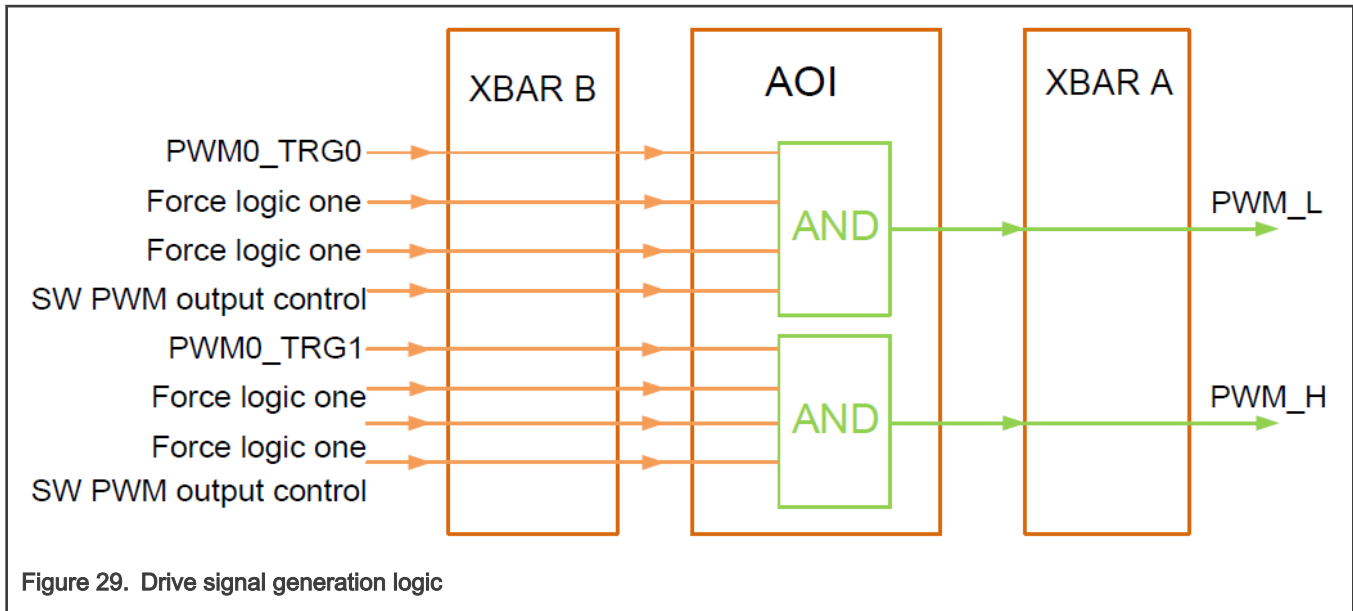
XBAR B

AOI

XBAR A

PWM0_TRG0

Force logic one

Force logic one

SW PWM output control

PWM0_TRG1

Force logic one

Force logic one

SW PWM output control

AND

AND

PWM_L

PWM_H

Figure 29. Drive signal generation logic